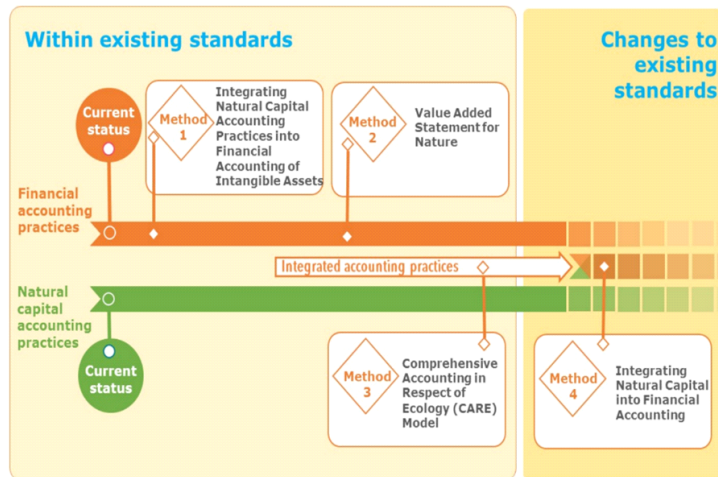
Within existing standards

Changes to existing standards

Current status

Method 1

Integrating Natural Capital Accounting Practices into Financial Accounting of Intangible Assets

Method 2

Value Added Statement for Nature

Financial accounting practices

Integrated accounting practices

Natural capital accounting practices

Current status

Method 3

Comprehensive Accounting in Respect of Ecology (CARE) Model

Method 4

Integrating Natural Capital into Financial Accounting